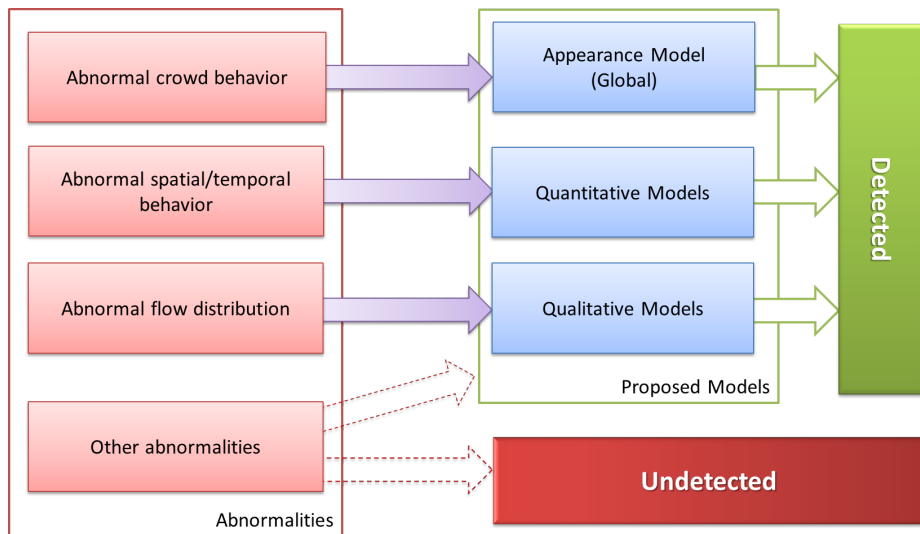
Abnormal crowd behavior

Abnormal spatial/temporal behavior

Abnormal flow distribution

Other abnormalities

Abnormalities

Appearance Model (Global)

Quantitative Models

Qualitative Models

Proposed Models

Detected

Undetected